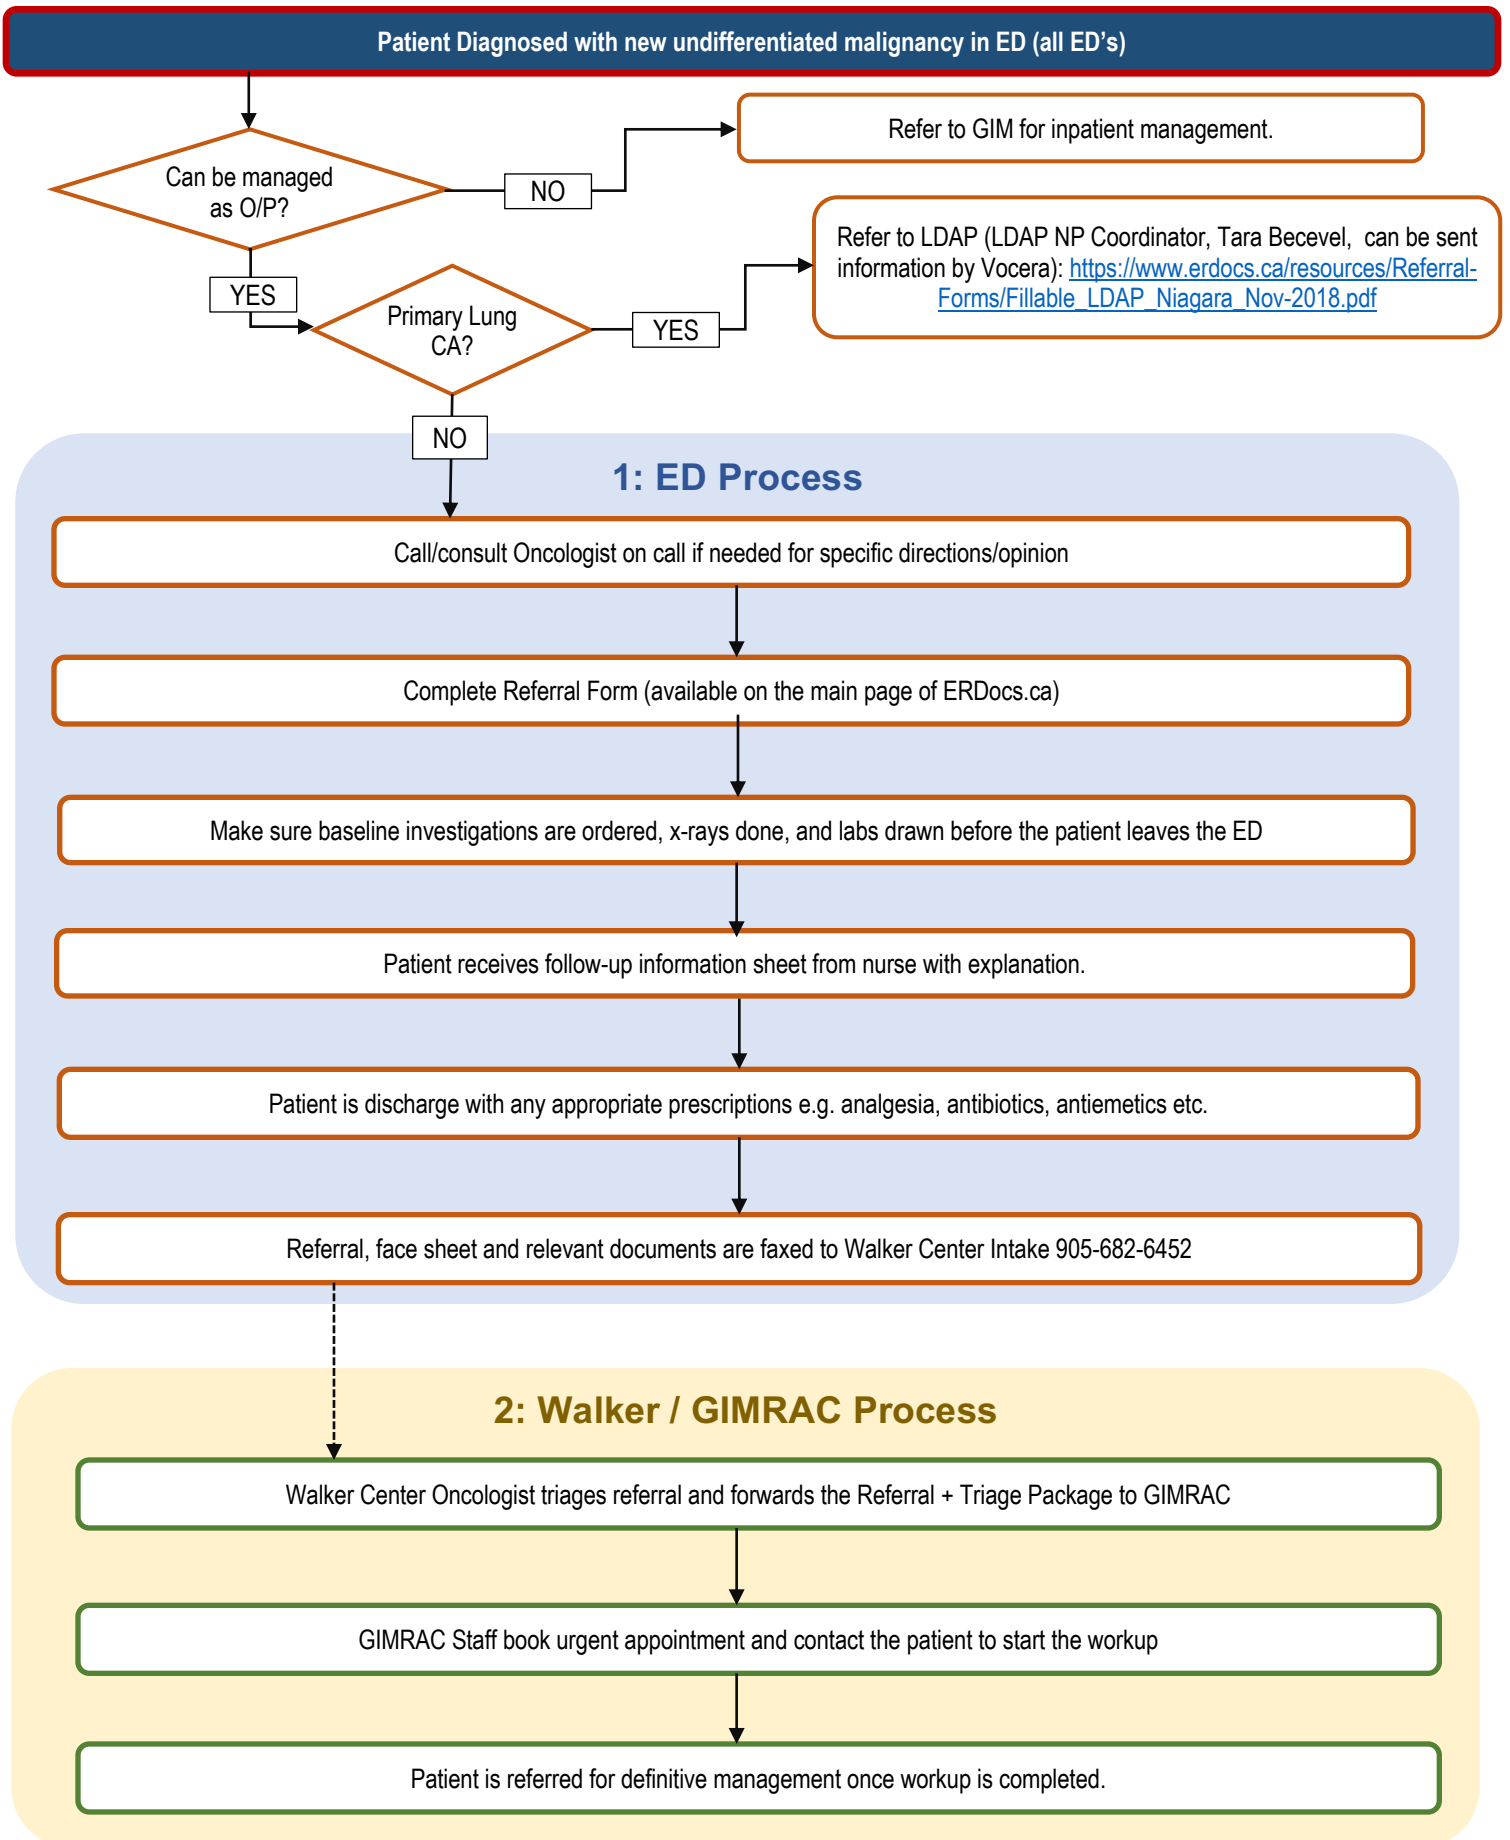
Patient Diagnosed with new undifferentiated malignancy in ED (all ED's)

Can be managed as O/P?

NO

Refer to GIM for inpatient management.

YES

Primary Lung CA?

YES

Refer to LDAP (LDAP NP Coordinator, Tara Becevel, can be sent information by Vocera): https://www.erdocs.ca/resources/Referral-Forms/Fillable_LDAP_Niagara_Nov-2018.pdf

NO

1: ED Process

Call/consult Oncologist on call if needed for specific directions/opinion

Complete Referral Form (available on the main page of ERDocs.ca)

Make sure baseline investigations are ordered, x-rays done, and labs drawn before the patient leaves the ED

Patient receives follow-up information sheet from nurse with explanation.

Patient is discharge with any appropriate prescriptions e.g. analgesia, antibiotics, antiemetics etc.

Referral, face sheet and relevant documents are faxed to Walker Center Intake 905-682-6452

2: Walker / GIMRAC Process

Walker Center Oncologist triages referral and forwards the Referral + Triage Package to GIMRAC

GIMRAC Staff book urgent appointment and contact the patient to start the workup

Patient is referred for definitive management once workup is completed.